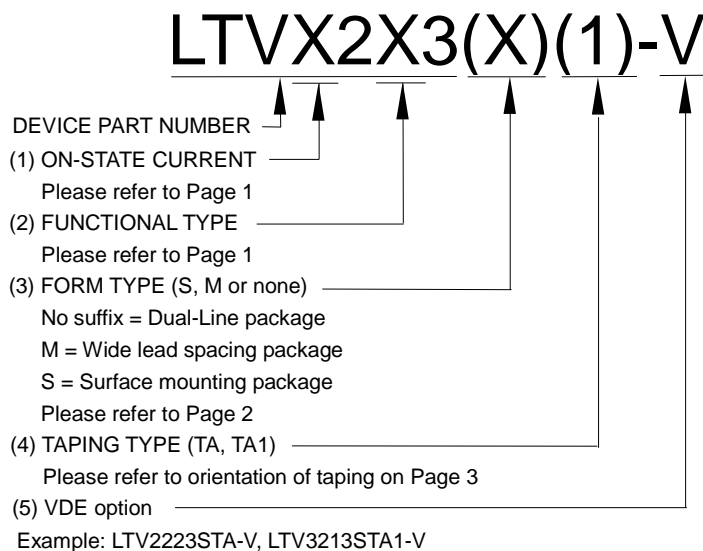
LTVX2X3(X)(1)-V

DEVICE PART NUMBER
(1) ON-STATE CURRENT
Please refer to Page 1
(2) FUNCTIONAL TYPE
Please refer to Page 1
(3) FORM TYPE (S, M or none)
No suffix = Dual-Line package
M = Wide lead spacing package
S = Surface mounting package
Please refer to Page 2
(4) TAPING TYPE (TA, TA1)
Please refer to orientation of taping on Page 3
(5) VDE option
Example: LTV2223STA-V, LTV3213STA1-V